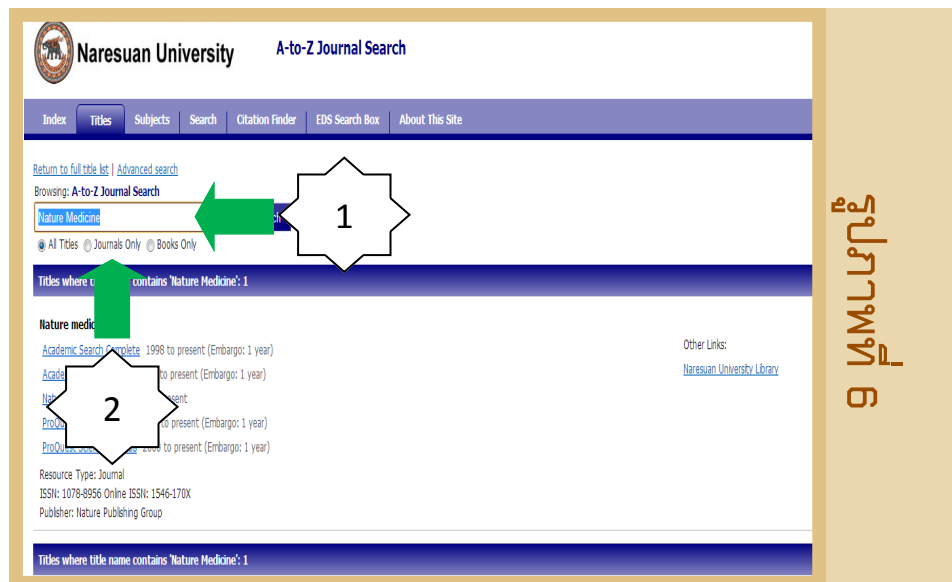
Naresuan University A-to-Z Journal Search

Index Titles Subjects Search Citation Finder EDS Search Box About This Site

Return to full title list | Advanced search

Browsing: A-to-Z Journal Search

Nature Medicine

1

All Titles Journals Only Books Only

Titles where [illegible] contains 'Nature Medicine': 1

Nature medic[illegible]

Academic Search Complete 1998 to present (Embargo: 1 year)

Acade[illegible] to present (Embargo: 1 year)

Nat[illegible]resent

2

ProQ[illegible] to present (Embargo: 1 year)

ProQuest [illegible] 200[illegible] to present (Embargo: 1 year)

Resource Type: Journal

ISSN: 1078-8956 Online ISSN: 1546-170X

Publisher: Nature Publishing Group

Other Links:

Naresuan University Library

Titles where title name contains 'Nature Medicine': 1

ตัวอย่างที่ 6